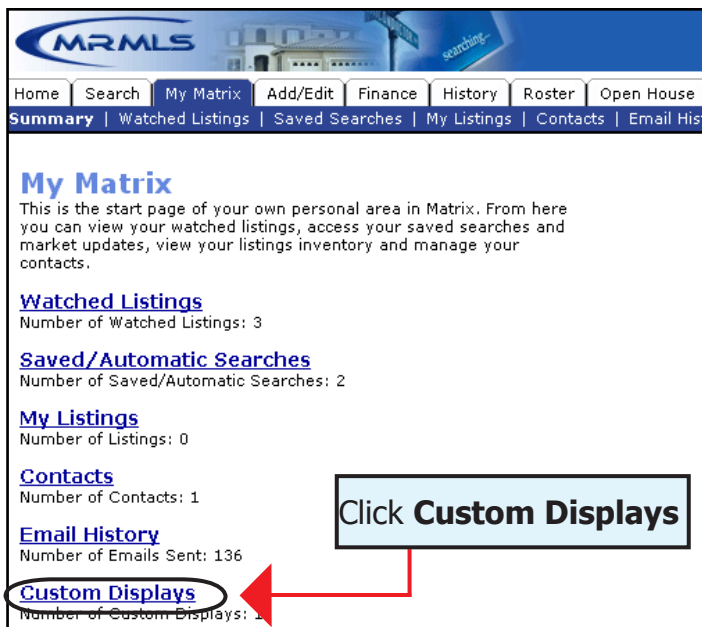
MRMLS

searching...

Home | Search | My Matrix | Add/Edit | Finance | History | Roster | Open House

Summary | Watched Listings | Saved Searches | My Listings | Contacts | Email His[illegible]

My Matrix

This is the start page of your own personal area in Matrix. From here you can view your watched listings, access your saved searches and market updates, view your listings inventory and manage your contacts.

Watched Listings
Number of Watched Listings: 3

Saved/Automatic Searches
Number of Saved/Automatic Searches: 2

My Listings
Number of Listings: 0

Contacts
Number of Contacts: 1

Email History
Number of Emails Sent: 136

Custom Displays
Number of Custom Displays: 1

Click **Custom Displays**